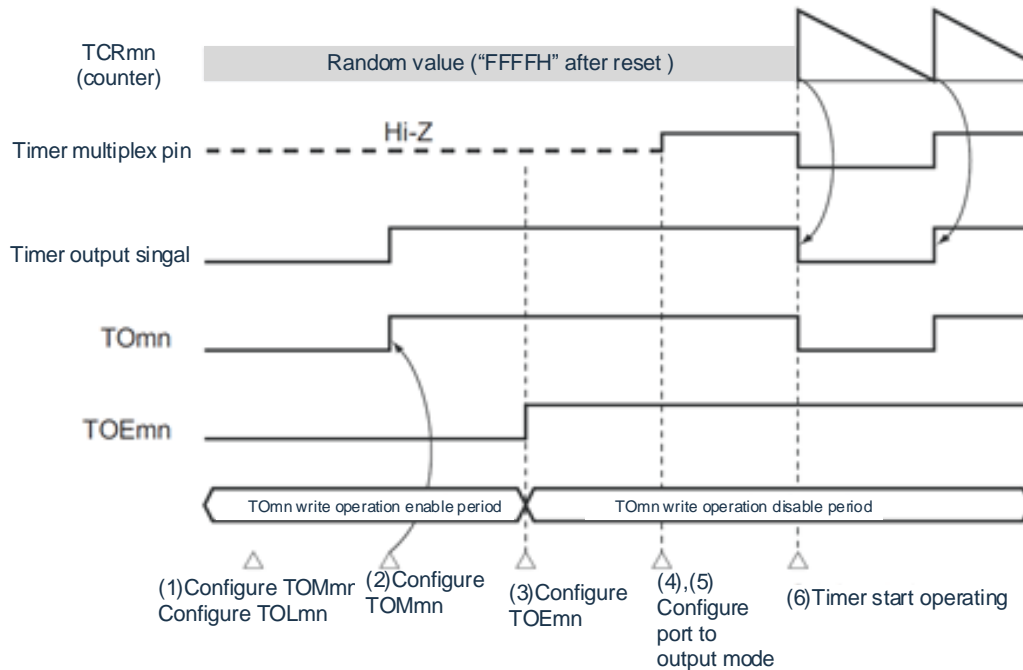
TCRmn
(counter)

Random value ("FFFFH" after reset )

Hi-Z

Timer multiplex pin

Timer output singal

TOmn

TOEmn

TOmn write operation enable period

TOmn write operation disable period

(1)Configure TOMmr
Configure TOLmn

(2)Configure
TOMmn

(3)Configure
TOEmn

(4),(5)
Configure
port to
output mode

(6)Timer start operating